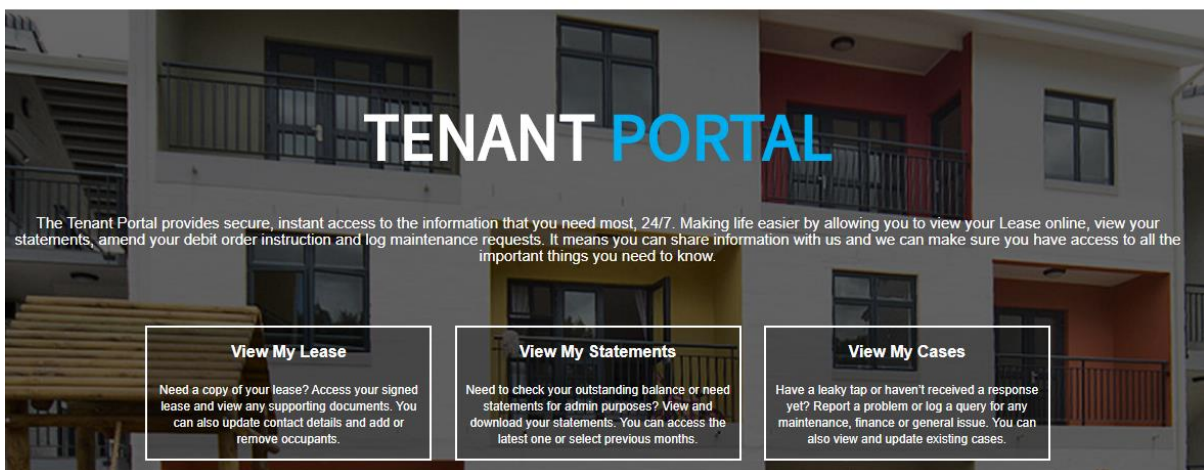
TENANT PORTAL

The Tenant Portal provides secure, instant access to the information that you need most, 24/7. Making life easier by allowing you to view your Lease online, view your statements, amend your debit order instruction and log maintenance requests. It means you can share information with us and we can make sure you have access to all the important things you need to know.

View My Lease

Need a copy of your lease? Access your signed lease and view any supporting documents. You can also update contact details and add or remove occupants.

View My Statements

Need to check your outstanding balance or need statements for admin purposes? View and download your statements. You can access the latest one or select previous months.

View My Cases

Have a leaky tap or haven't received a response yet? Report a problem or log a query for any maintenance, finance or general issue. You can also view and update existing cases.